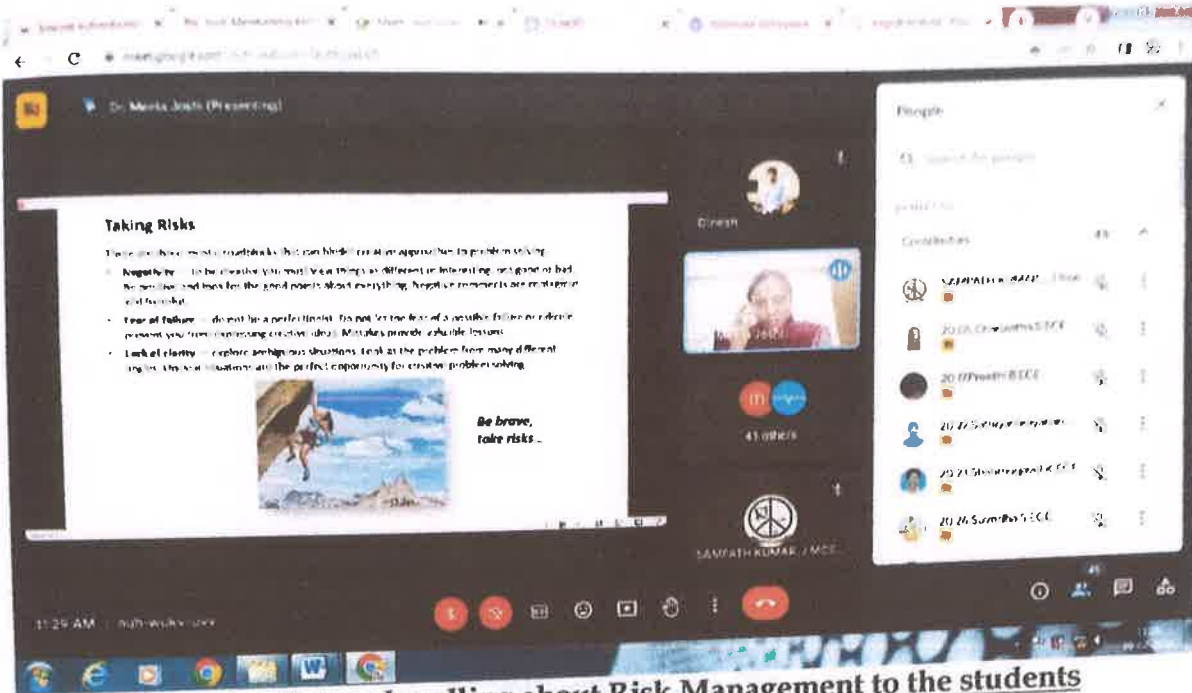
Dr. Meeta Joshi (Presenting)

Taking Risks

There are three main roadblocks that can hinder creative approaches to problem solving.

• Negativity — to be creative you must view things as different or interesting, not good or bad. Be positive and look for the good points about everything. Negative comments are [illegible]

• Fear of failure — do not be a perfectionist. Do not let the fear of a possible failure or ridicule prevent you from expressing creative ideas. Mistakes provide valuable lessons.

• Lack of clarity — explore ambiguous situations. Look at the problem from many different angles. Unclear situations are the perfect opportunity for creative problem solving.

Be brave, take risks...

Dinesh

Joshi

41 others

SAMPATH KUMAR J MCE

People

Search for people

Contributors

SAMPATH KUMAR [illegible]

20 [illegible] ECE

20 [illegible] Preethi B ECE

20 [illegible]

20 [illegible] ECE

20 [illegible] Sumitha S ECE

11:29 AM | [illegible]

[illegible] counselling about Risk Management to the students